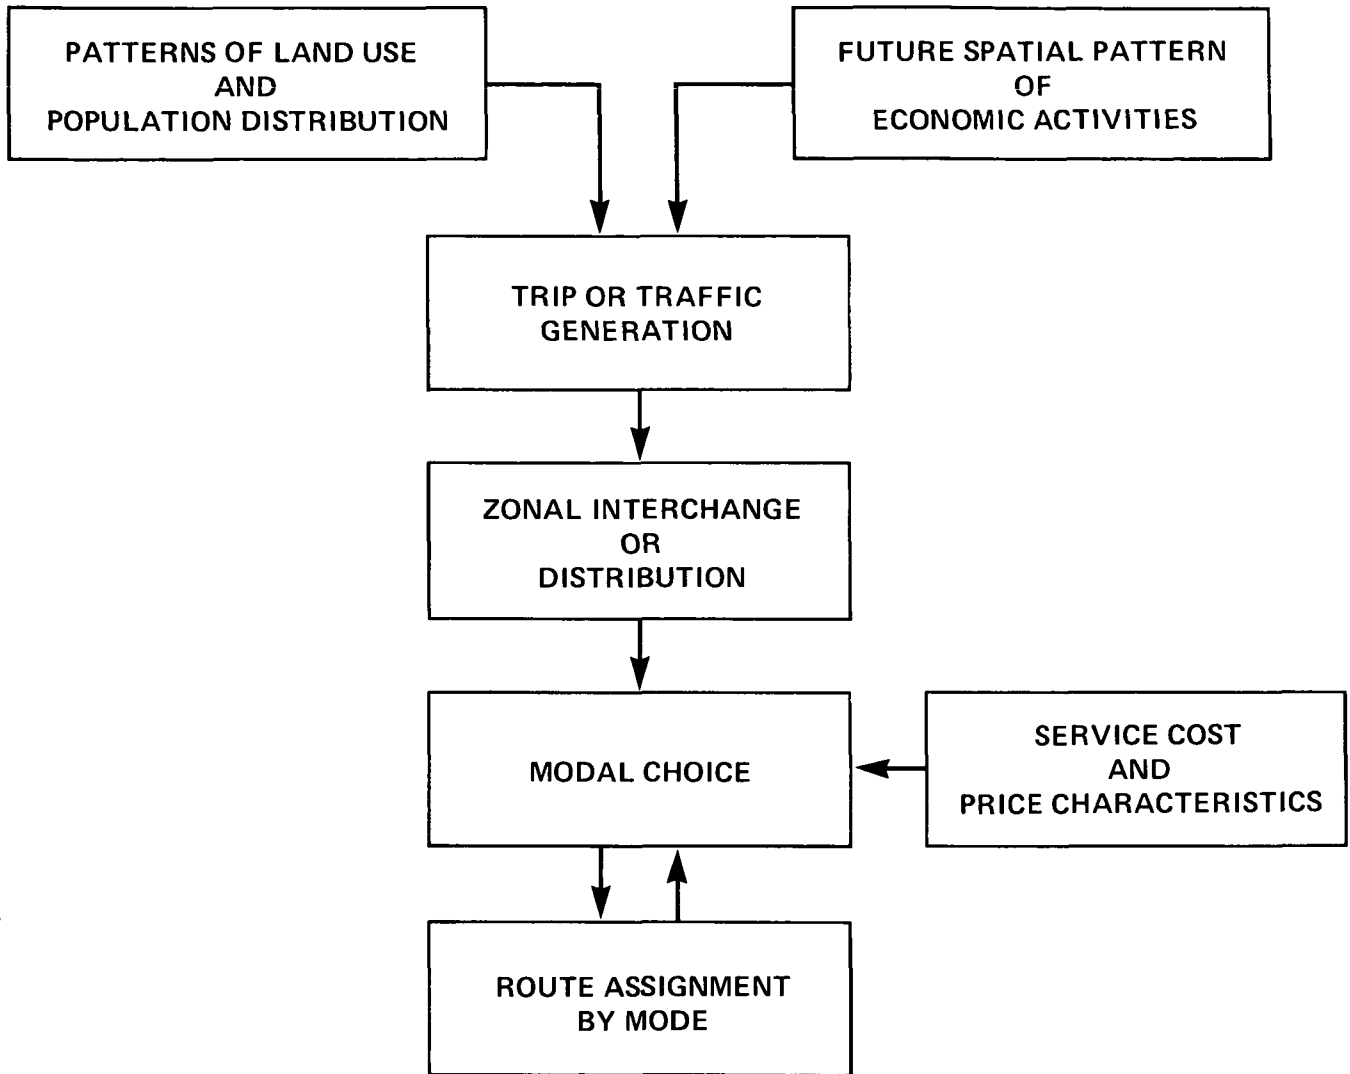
PATTERNS OF LAND USE AND POPULATION DISTRIBUTION

FUTURE SPATIAL PATTERN OF ECONOMIC ACTIVITIES

TRIP OR TRAFFIC GENERATION

ZONAL INTERCHANGE OR DISTRIBUTION

MODAL CHOICE

SERVICE COST AND PRICE CHARACTERISTICS

ROUTE ASSIGNMENT BY MODE